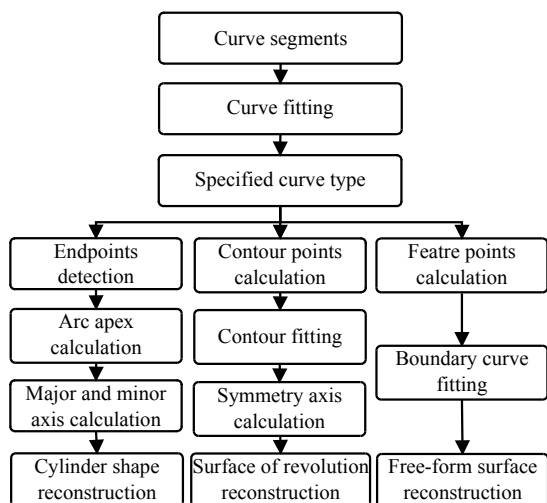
Curve segments

Curve fitting

Specified curve type

Endpoints detection

Arc apex calculation

Major and minor axis calculation

Cylinder shape reconstruction

Contour points calculation

Contour fitting

Symmetry axis calculation

Surface of revolution reconstruction

Featre points calculation

Boundary curve fitting

Free-form surface reconstruction